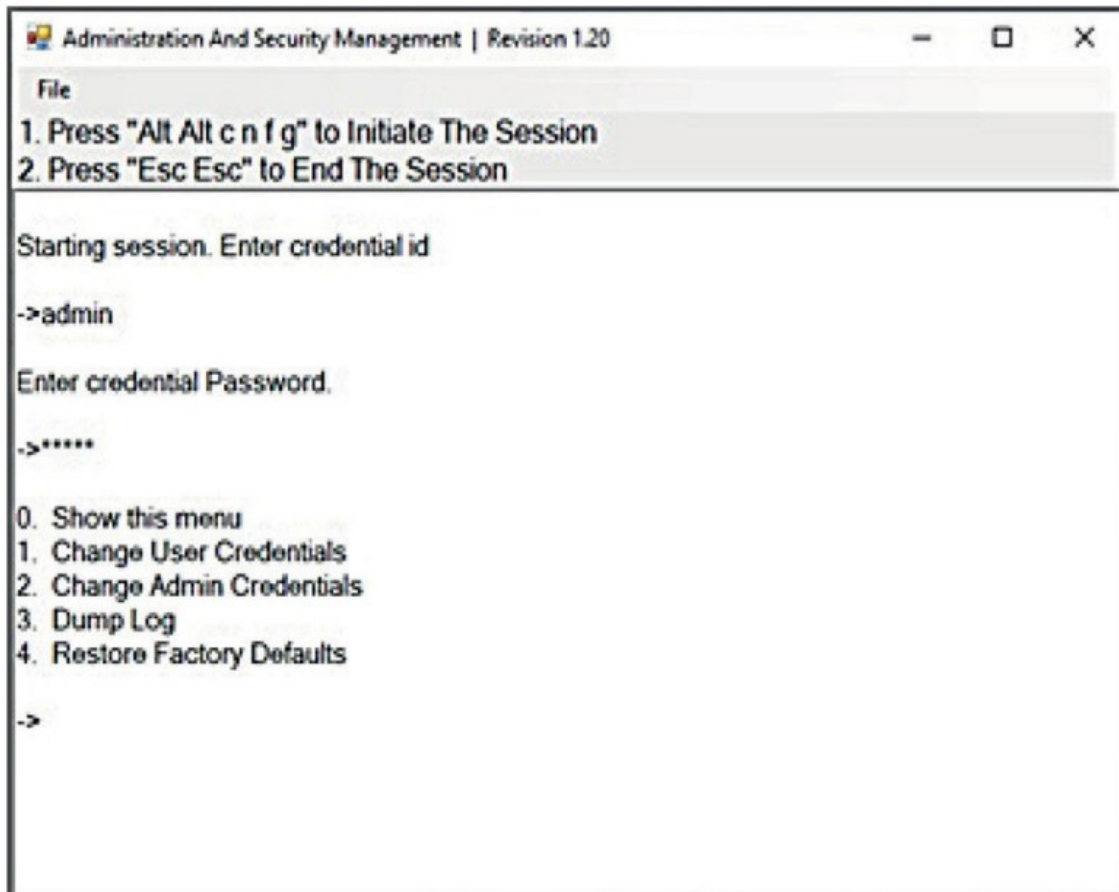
Administration And Security Management | Revision 1.20

File

1. Press "Alt Alt c n f g" to Initiate The Session
2. Press "Esc Esc" to End The Session

Starting session. Enter credential id

->admin

Enter credential Password.

->*****

0. Show this menu
1. Change User Credentials
2. Change Admin Credentials
3. Dump Log
4. Restore Factory Defaults

->